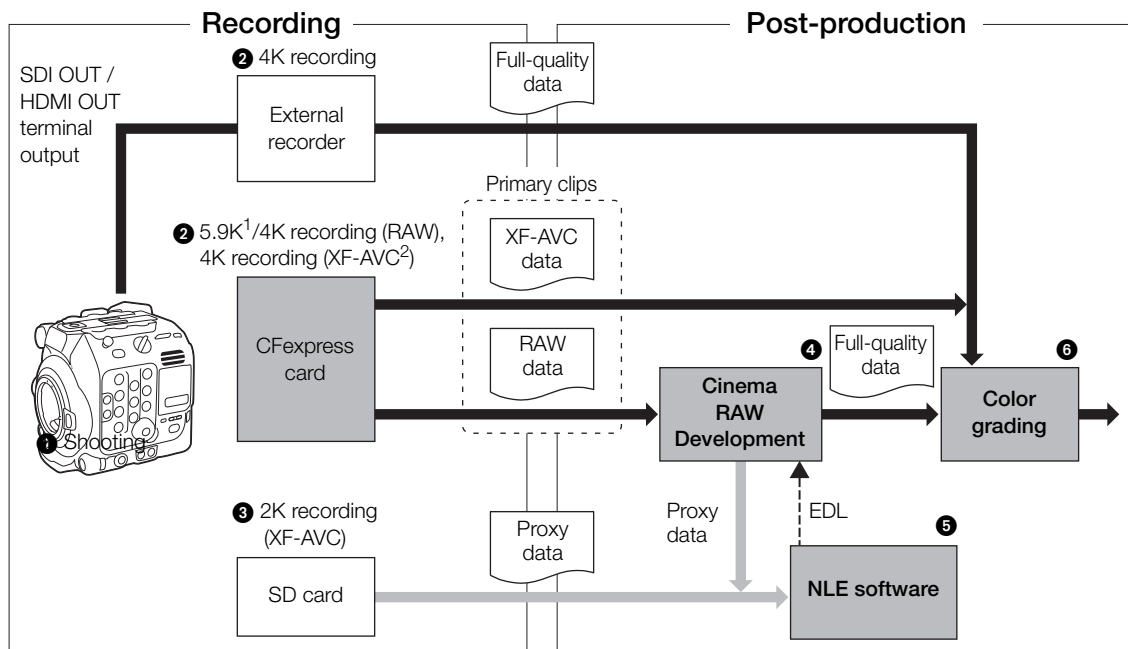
Recording

Post-production

SDI OUT / HDMI OUT terminal output

❷ 4K recording

External recorder

Full-quality data

Primary clips

❷ 5.9K$^1$/4K recording (RAW), 4K recording (XF-AVC$^2$)

XF-AVC data

CFexpress card

RAW data

❶ Shooting

❹

Full-quality data

❻

Cinema RAW Development

Color grading

❸ 2K recording (XF-AVC)

Proxy data

Proxy data

EDL

❺

SD card

NLE software